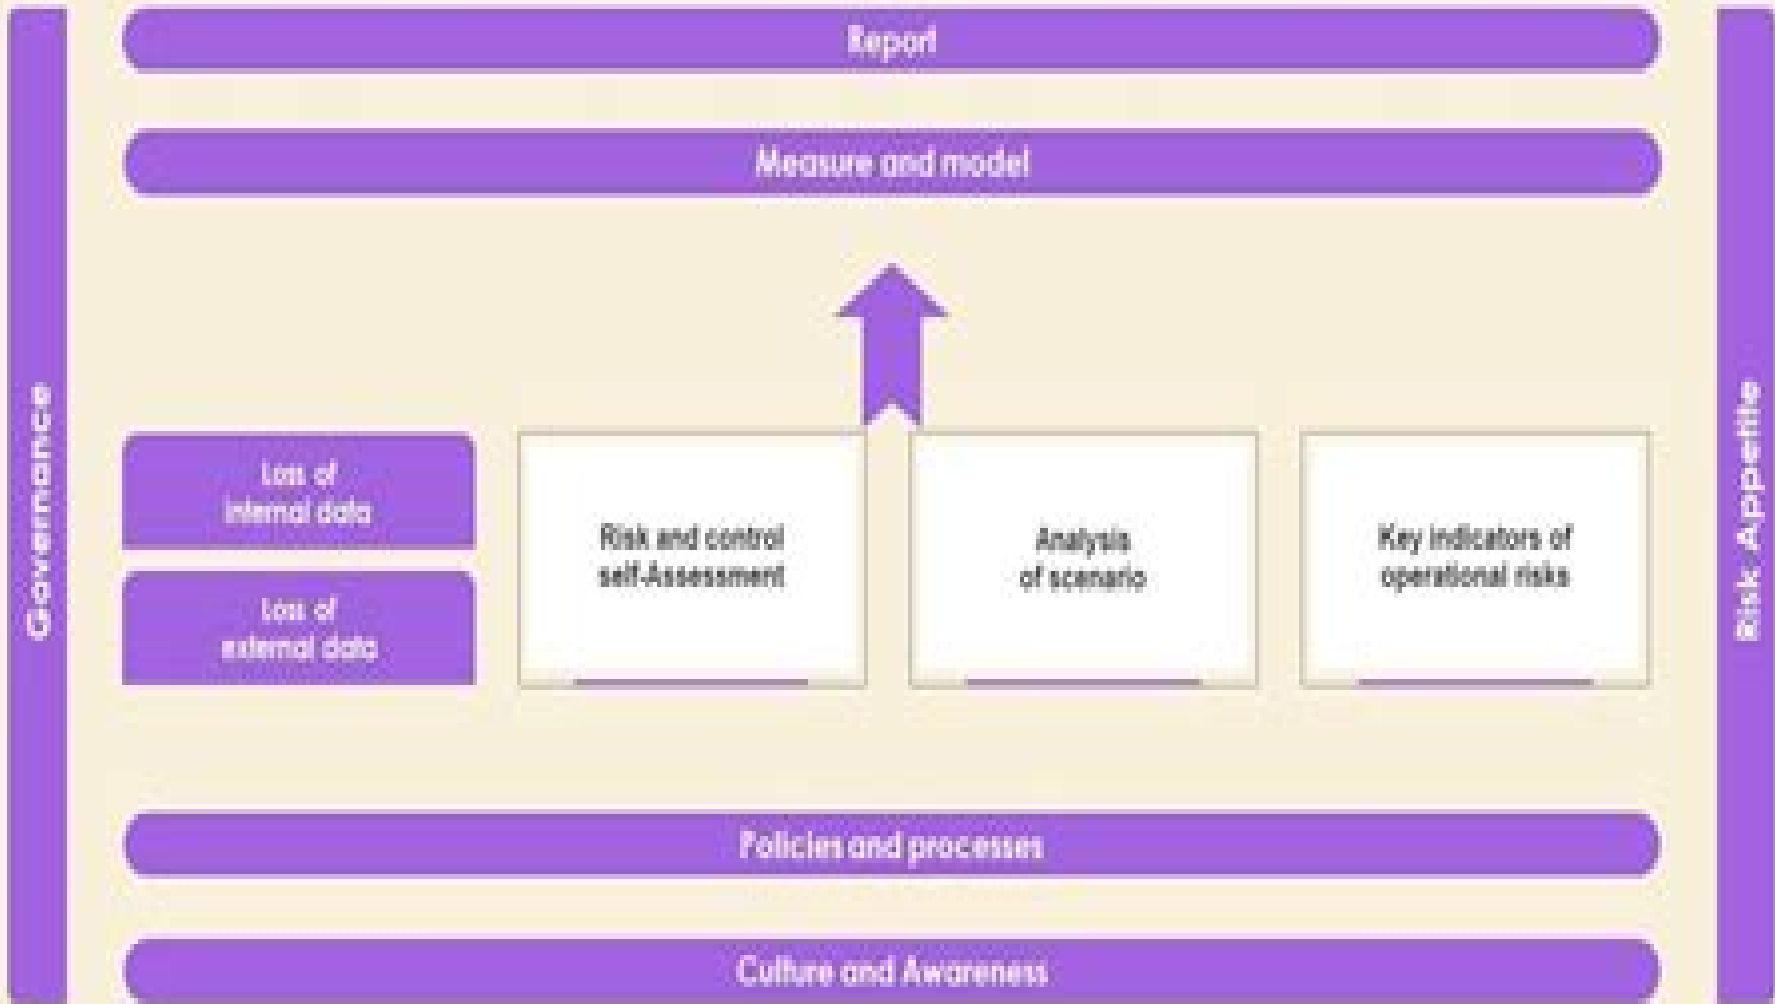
Governance

Report

Measure and model

Loss of internal data

Loss of external data

Risk and control self-Assessment

Analysis of scenario

Key indicators of operational risks

Policies and processes

Culture and Awareness

Risk Appetite